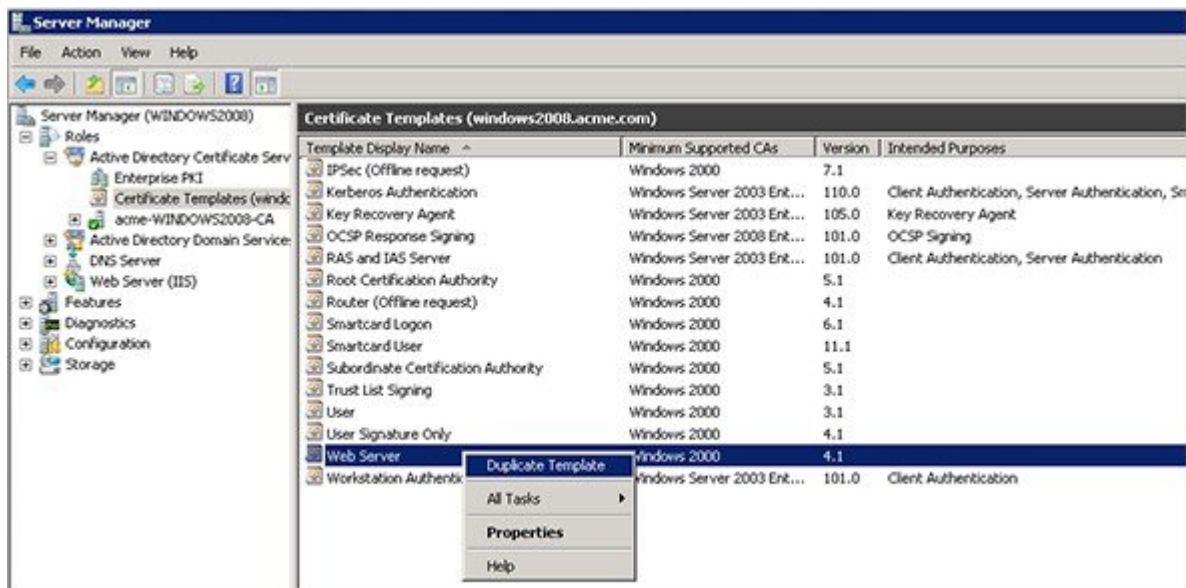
Server Manager

File Action View Help

Server Manager (WINDOWS2008)
Roles
Active Directory Certificate Serv
Enterprise PKI
Certificate Templates (windc
acme-WINDOWS2008-CA
Active Directory Domain Service:
DNS Server
Web Server (IIS)
Features
Diagnostics
Configuration
Storage

Certificate Templates (windows2008.acme.com)

| Template Display Name | Minimum Supported CAs | Version | Intended Purposes |
|---|---|---|---|
| IPSec (Offline request) | Windows 2000 | 7.1 | |
| Kerberos Authentication | Windows Server 2003 Ent... | 110.0 | Client Authentication, Server Authentication, Sr |
| Key Recovery Agent | Windows Server 2003 Ent... | 105.0 | Key Recovery Agent |
| OCSP Response Signing | Windows Server 2008 Ent... | 101.0 | OCSP Signing |
| RAS and IAS Server | Windows Server 2003 Ent... | 101.0 | Client Authentication, Server Authentication |
| Root Certification Authority | Windows 2000 | 5.1 | |
| Router (Offline request) | Windows 2000 | 4.1 | |
| Smartcard Logon | Windows 2000 | 6.1 | |
| Smartcard User | Windows 2000 | 11.1 | |
| Subordinate Certification Authority | Windows 2000 | 5.1 | |
| Trust List Signing | Windows 2000 | 3.1 | |
| User | Windows 2000 | 3.1 | |
| User Signature Only | Windows 2000 | 4.1 | |
| Web Server | Windows 2000 | 4.1 | |
| Workstation Authentic | Windows Server 2003 Ent... | 101.0 | Client Authentication |

Duplicate Template
All Tasks
Properties
Help